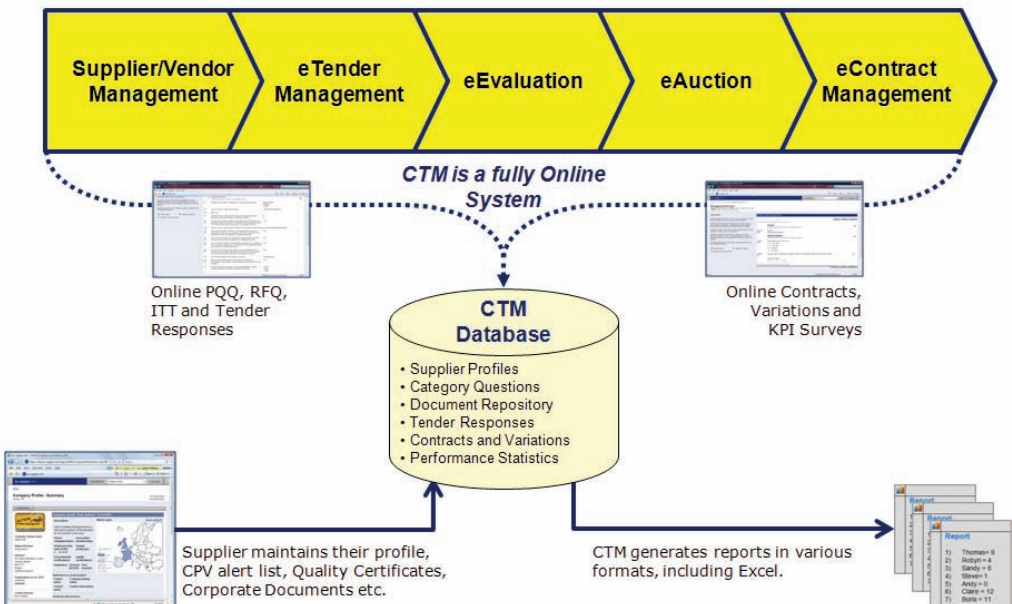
Supplier/Vendor Management

eTender Management

eEvaluation

eAuction

eContract Management

CTM is a fully Online System

Online PQQ, RFQ, ITT and Tender Responses

Online Contracts, Variations and KPI Surveys

CTM Database

• Supplier Profiles
• Category Questions
• Document Repository
• Tender Responses
• Contracts and Variations
• Performance Statistics

Company Profile - Summary

Supplier maintains their profile, CPV alert list, Quality Certificates, Corporate Documents etc.

CTM generates reports in various formats, including Excel.

Report

Report

Report

1) Thomas= 9
2) Robyn = 4
3) Sandy = 6
4) Steve= 1
5) Andy = 0
6) Claire = 12
7) Boris = 11